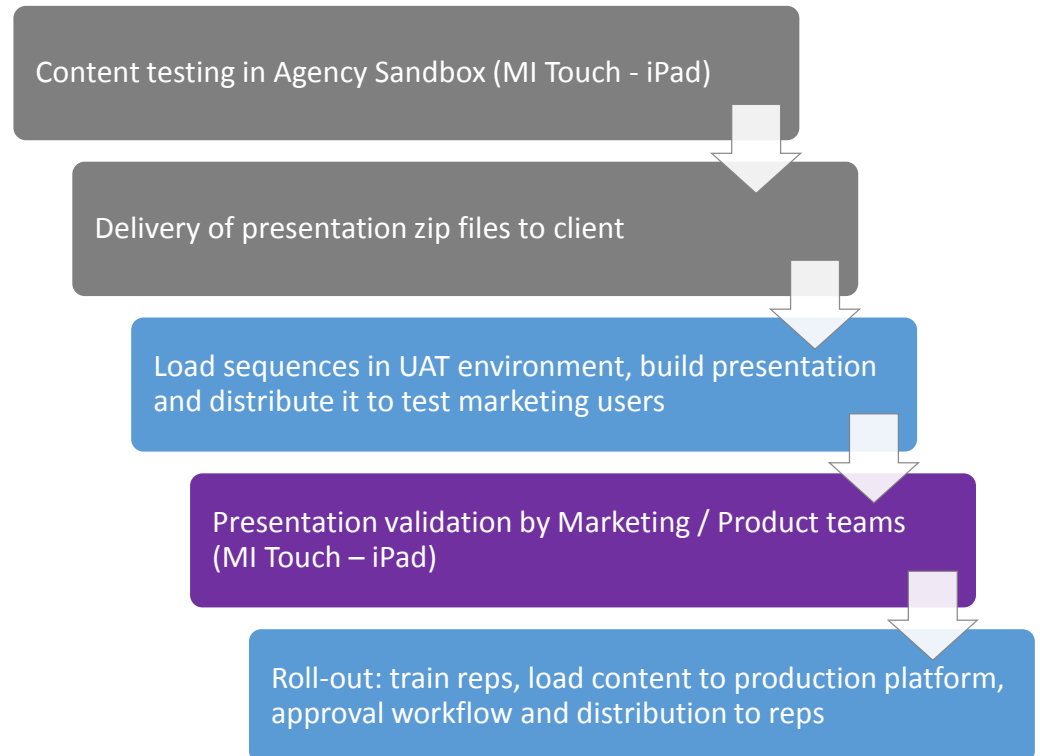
Content testing in Agency Sandbox (MI Touch - iPad)

Delivery of presentation zip files to client

Load sequences in UAT environment, build presentation and distribute it to test marketing users

Presentation validation by Marketing / Product teams (MI Touch – iPad)

Roll-out: train reps, load content to production platform, approval workflow and distribution to reps